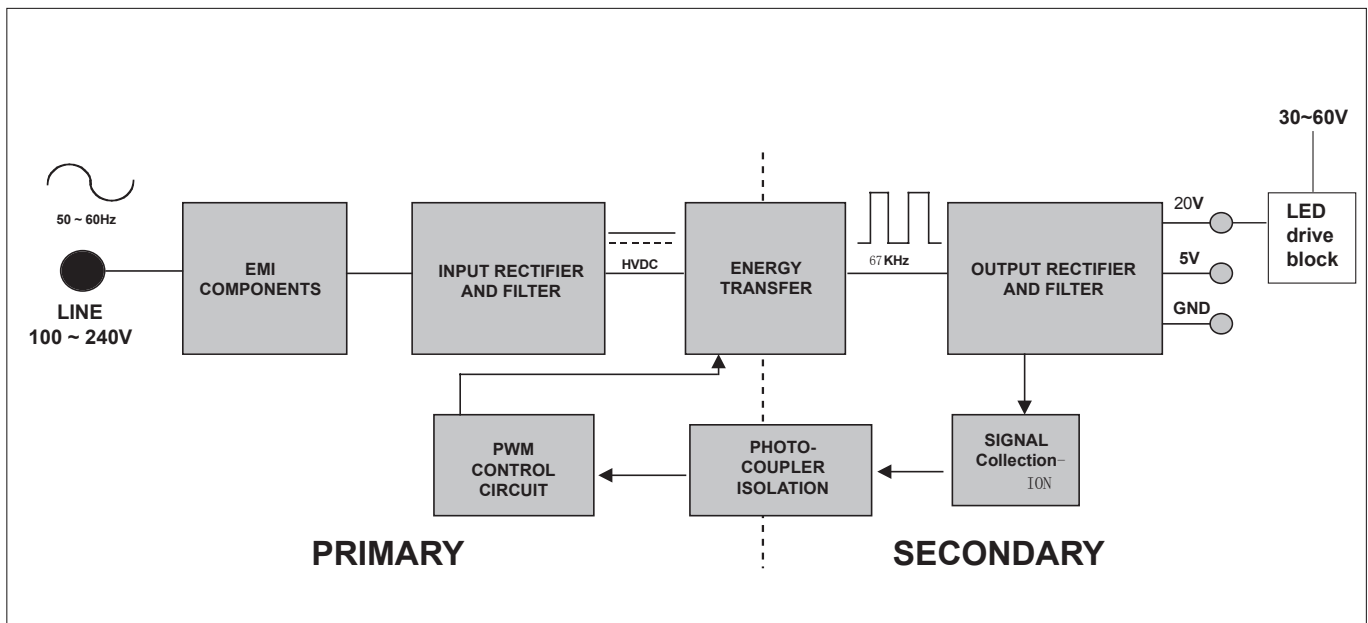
30~60V

50 ~ 60Hz

LINE
100 ~ 240V

EMI COMPONENTS

INPUT RECTIFIER AND FILTER

HVDC

ENERGY TRANSFER

67 KHz

OUTPUT RECTIFIER AND FILTER

20V

5V

GND

LED drive block

PWM CONTROL CIRCUIT

PHOTO-COUPLER ISOLATION

SIGNAL Collection-
ION

PRIMARY

SECONDARY